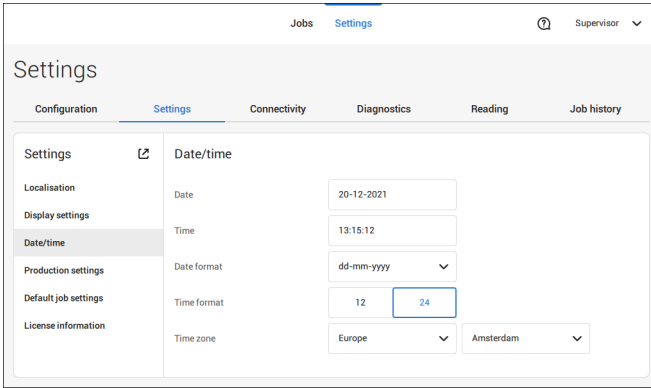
Jobs Settings

Supervisor

Settings

Configuration Settings Connectivity Diagnostics Reading Job history

Settings

Localisation

Display settings

Date/time

Production settings

Default job settings

License information

Date/time

Date 20-12-2021

Time 13:15:12

Date format dd-mm-yyyy

Time format 12 24

Time zone Europe Amsterdam